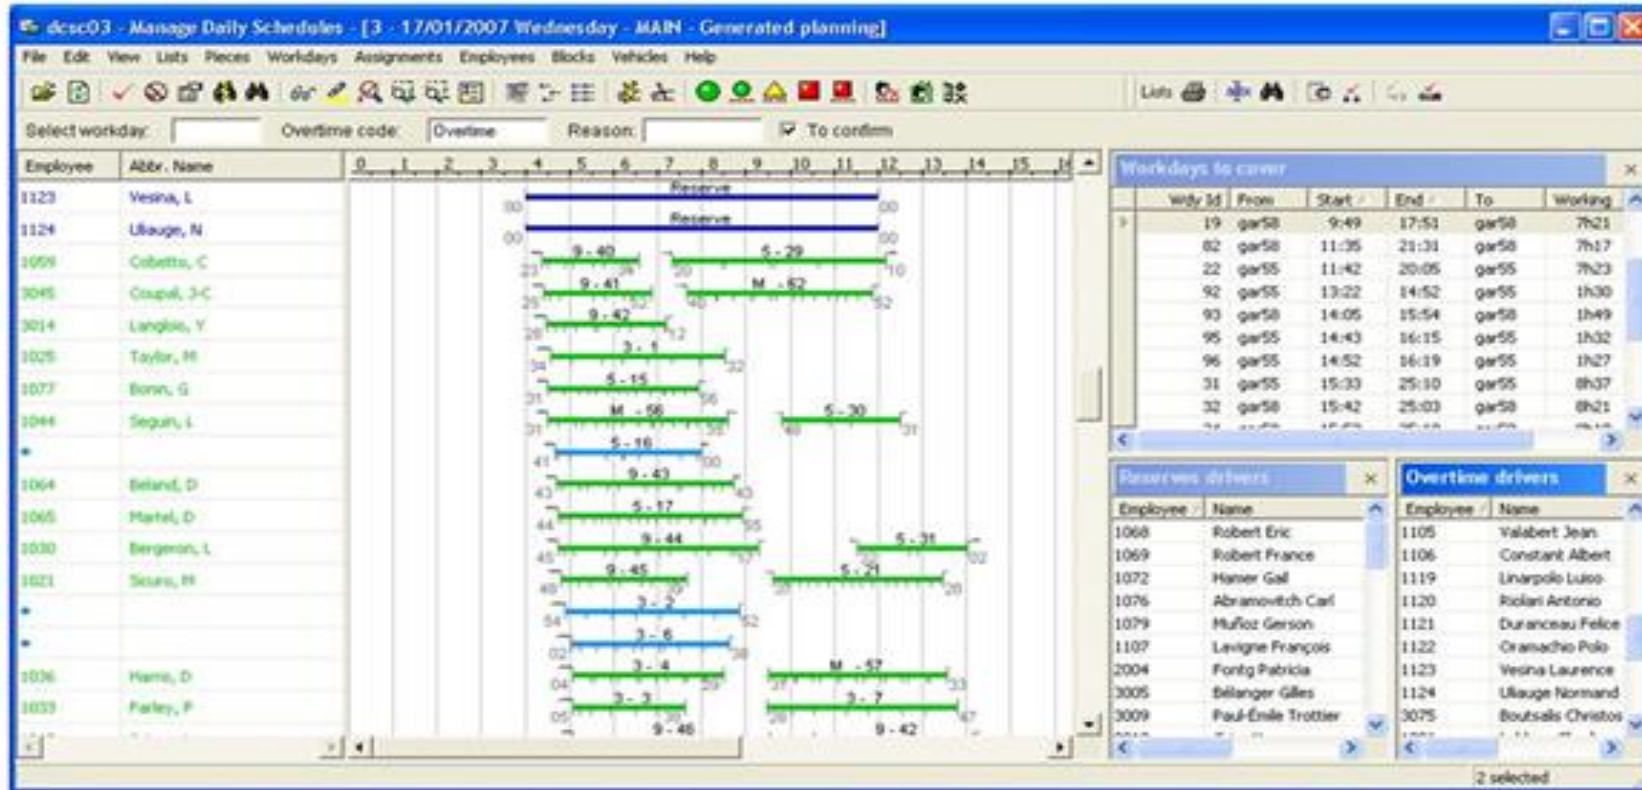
dcsc03 - Manage Daily Schedules - [3 - 17/01/2007 Wednesday - MAIN - Generated planning]

File Edit View Lists Pieces Workdays Assignments Employees Blocks Vehicles Help

Lists

Select workday: Overtime code: Overtime Reason: To confirm

| Employee | Abbr. Name |
|---|---|
| 1123 | Vesina, L |
| 1124 | Ulauge, N |
| 1059 | Cobetto, C |
| 3045 | Coupal, J-C |
| 3014 | Langlois, Y |
| 1025 | Taylor, M |
| 1077 | Bonin, G |
| 1044 | Seguin, L |
| * | |
| 1064 | Beland, D |
| 1065 | Martel, D |
| 1030 | Bergeron, L |
| 1021 | Sicuro, M |
| * | |
| * | |
| 1036 | Harris, D |
| 1033 | Farley, P |

0 1 2 3 4 5 6 7 8 9 10 11 12 13 14 15 16

Reserve 00 00
Reserve 00 00
9 - 40 23 34 5 - 29 20 10
9 - 41 25 52 M - 62 40 52
9 - 42 28 12
3 - 1 34 32
5 - 15 31 56
M - 56 31 50 5 - 30 49 31
5 - 16 41 00
9 - 43 43 43
5 - 17 44 55
9 - 44 45 57 5 - 31 02
9 - 45 48 5 - 21 28 28
3 - 2 54 52
3 - 6 02 38
3 - 4 04 59 M - 57 37 33
3 - 3 05 26 3 - 7 28 47
9 - 46 9 - 42

Workdays to cover

| Wrdy Id | From | Start | End | To | Working |
|---|---|---|---|---|---|
| 19 | gar58 | 9:49 | 17:51 | gar58 | 7h21 |
| 82 | gar58 | 11:35 | 21:31 | gar58 | 7h17 |
| 22 | gar55 | 11:42 | 20:05 | gar55 | 7h23 |
| 92 | gar55 | 13:22 | 14:52 | gar55 | 1h30 |
| 93 | gar58 | 14:05 | 15:54 | gar58 | 1h49 |
| 95 | gar55 | 14:43 | 16:15 | gar55 | 1h32 |
| 96 | gar55 | 14:52 | 16:19 | gar55 | 1h27 |
| 31 | gar55 | 15:33 | 25:10 | gar55 | 8h37 |
| 32 | gar58 | 15:42 | 25:03 | gar58 | 8h21 |

Reserves drivers

| Employee | Name |
|---|---|
| 1068 | Robert Eric |
| 1069 | Robert France |
| 1072 | Hamer Gail |
| 1076 | Abramovitch Carl |
| 1079 | Muñoz Gerson |
| 1107 | Lavigne François |
| 2004 | Fontg Patricia |
| 3005 | Bélanger Gilles |
| 3009 | Paul-Émile Trottier |

Overtime drivers

| Employee | Name |
|---|---|
| 1105 | Valabert Jean |
| 1106 | Constant Albert |
| 1119 | Linarpolo Luiso |
| 1120 | Riolari Antonio |
| 1121 | Duranceau Felice |
| 1122 | Oramachio Polo |
| 1123 | Vesina Laurence |
| 1124 | Ulauge Normand |
| 3075 | Boutsalis Christos |

2 selected